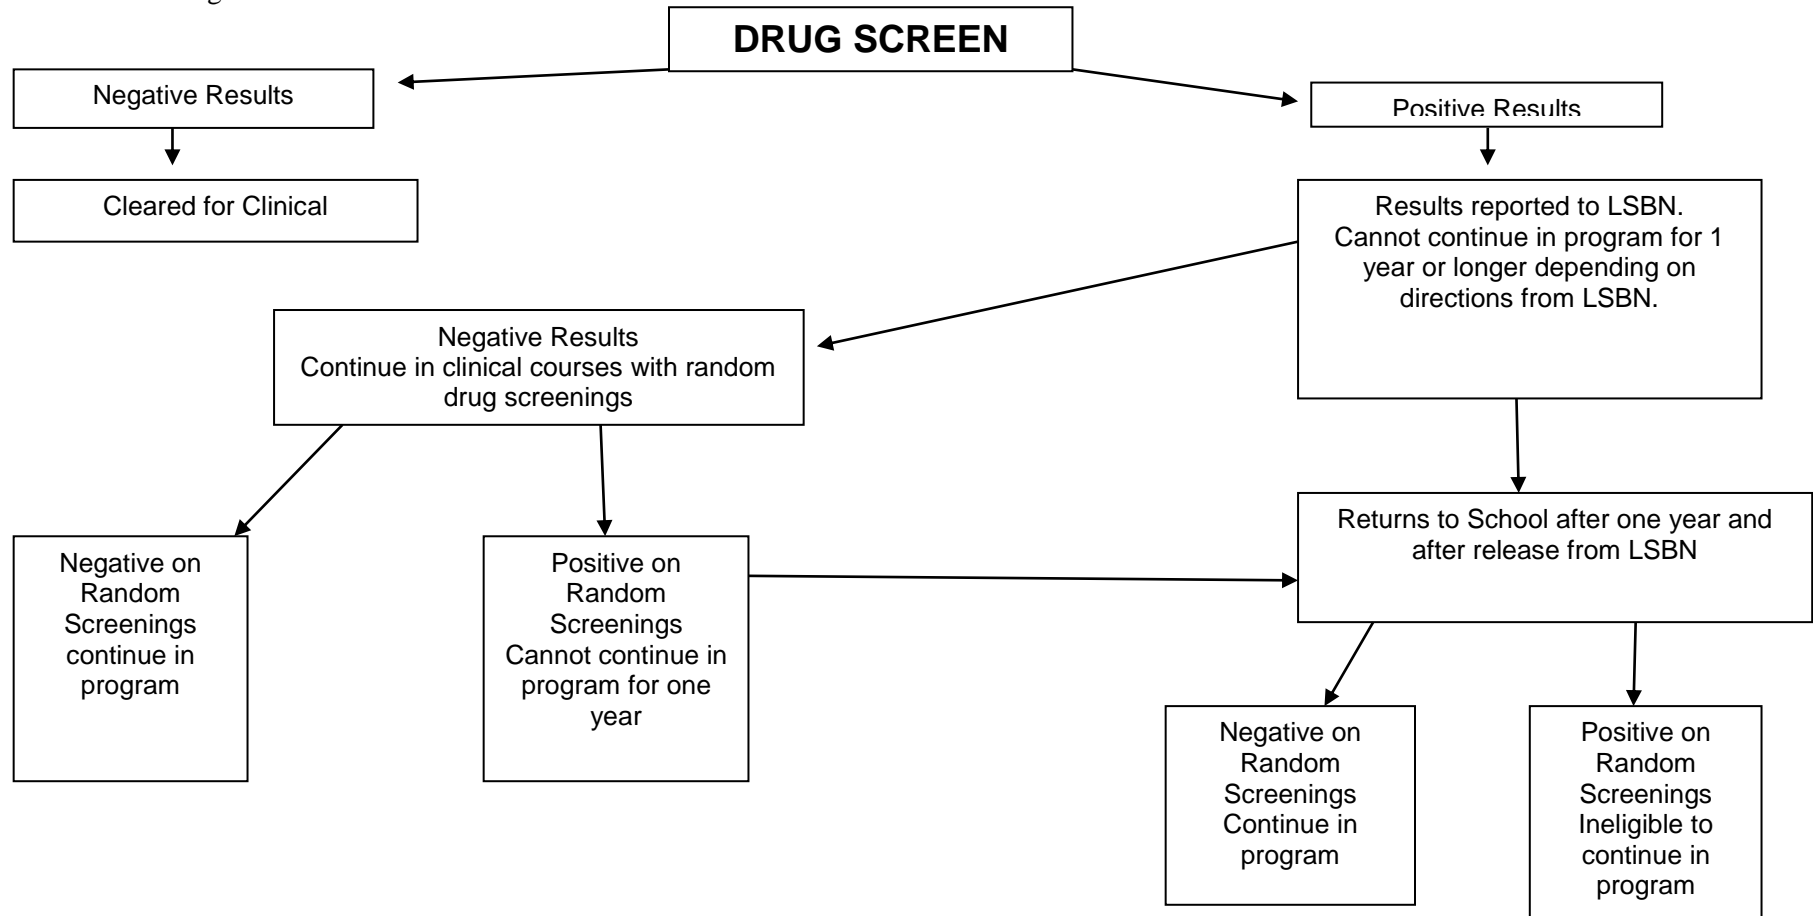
DRUG SCREEN

Negative Results

Cleared for Clinical

Positive Results

Results reported to LSBN. Cannot continue in program for 1 year or longer depending on directions from LSBN.

Negative Results
Continue in clinical courses with random drug screenings

Negative on Random Screenings continue in program

Positive on Random Screenings Cannot continue in program for one year

Returns to School after one year and after release from LSBN

Negative on Random Screenings Continue in program

Positive on Random Screenings Ineligible to continue in program